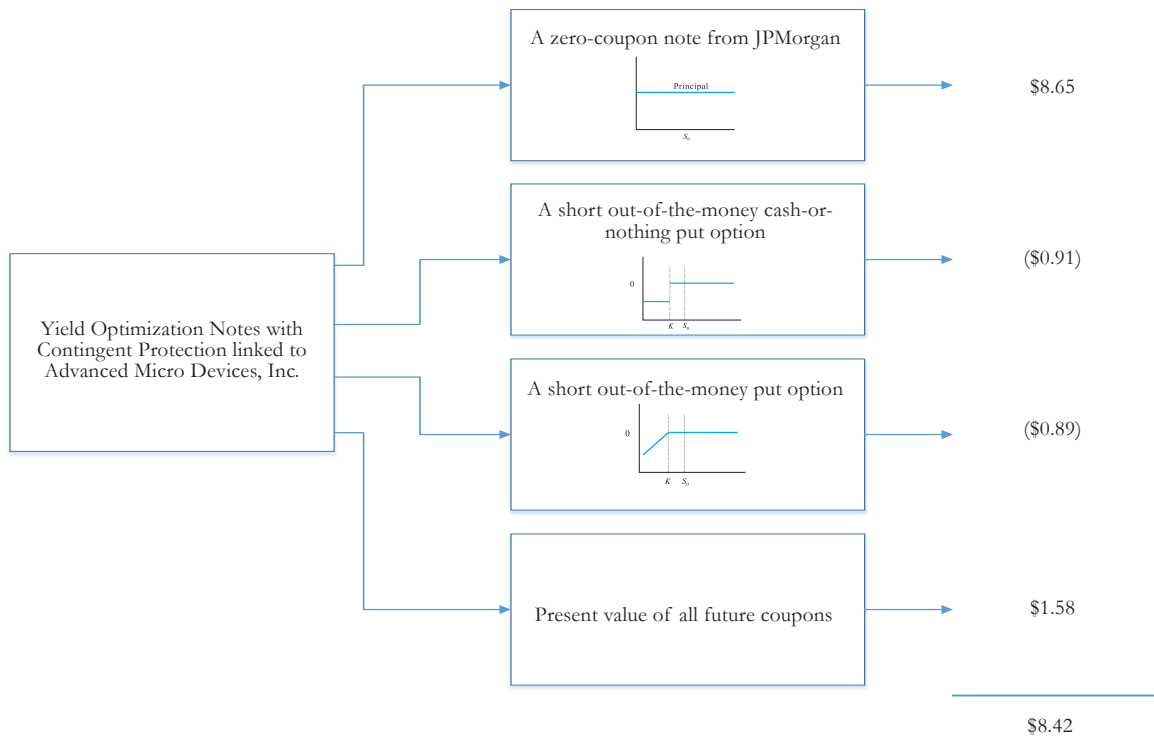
Yield Optimization Notes with Contingent Protection linked to Advanced Micro Devices, Inc.

A zero-coupon note from JPMorgan

Principal

$S_0$

$8.65

A short out-of-the-money cash-or-nothing put option

0

$K$ $S_0$

($0.91)

A short out-of-the-money put option

0

$K$ $S_0$

($0.89)

Present value of all future coupons

$1.58

$8.42